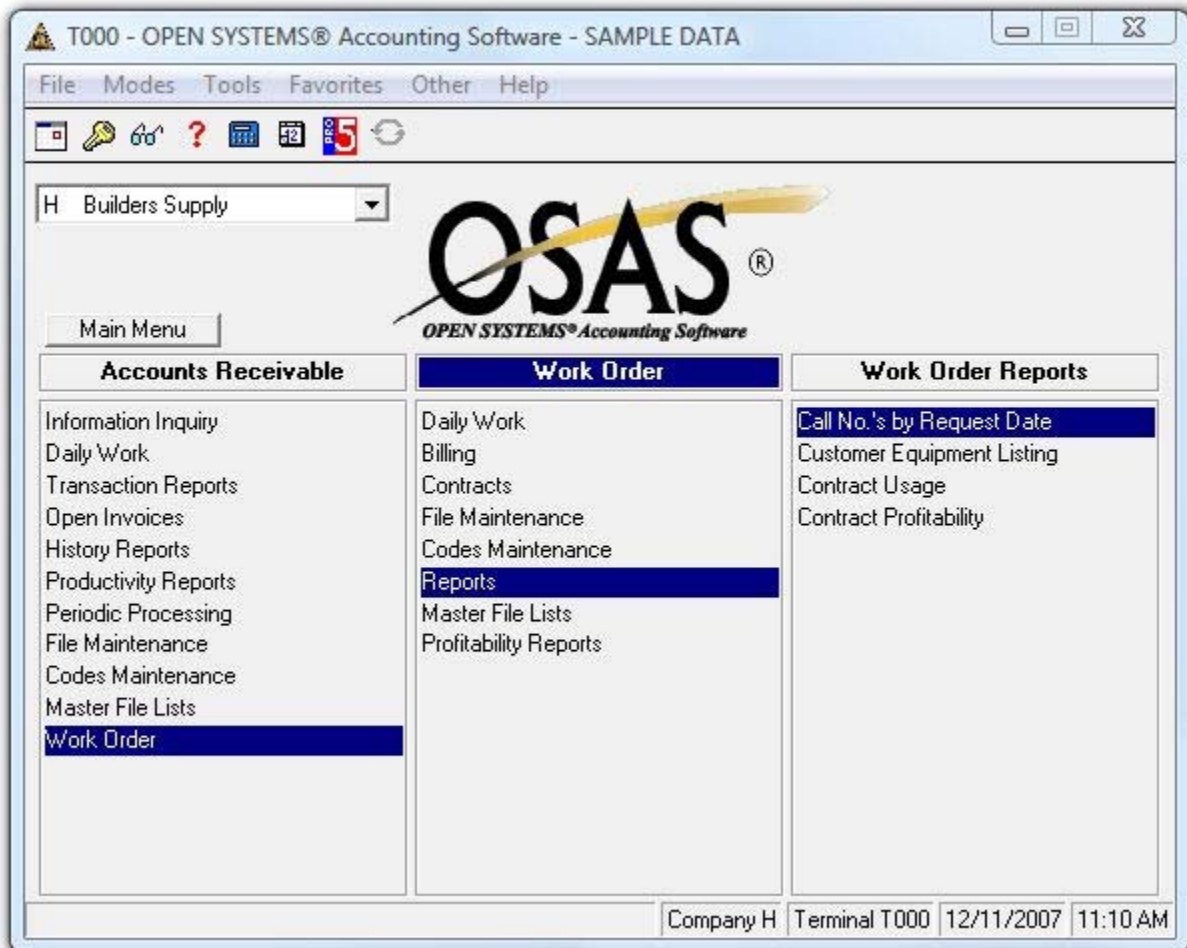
T000 - OPEN SYSTEMS® Accounting Software - SAMPLE DATA

File Modes Tools Favorites Other Help

PRO 5

H Builders Supply

OSAS®
OPEN SYSTEMS® Accounting Software

Main Menu

Accounts Receivable

Information Inquiry
Daily Work
Transaction Reports
Open Invoices
History Reports
Productivity Reports
Periodic Processing
File Maintenance
Codes Maintenance
Master File Lists
Work Order

Work Order

Daily Work
Billing
Contracts
File Maintenance
Codes Maintenance
Reports
Master File Lists
Profitability Reports

Work Order Reports

Call No.'s by Request Date
Customer Equipment Listing
Contract Usage
Contract Profitability

Company H | Terminal T000 | 12/11/2007 | 11:10 AM